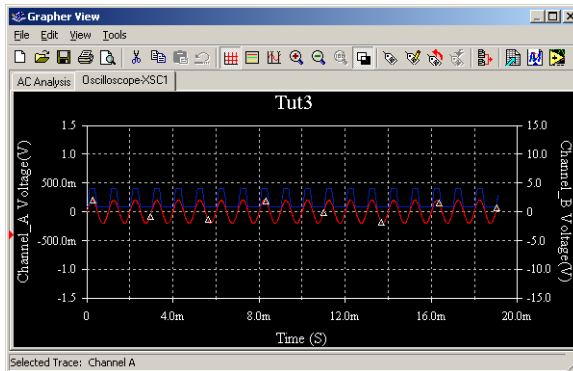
Grapher View

File Edit View Tools

AC Analysis Oscilloscope-XSC1

Tut3

1.5
1.0
500.0m
0
-500.0m
-1.0
-1.5

Channel_A Voltage(V)

15.0
10.0
5.0
0
-5.0
-10.0
-15.0

Channel_B Voltage(V)

0 4.0m 8.0m 12.0m 16.0m 20.0m

Time (S)

Selected Trace: Channel A